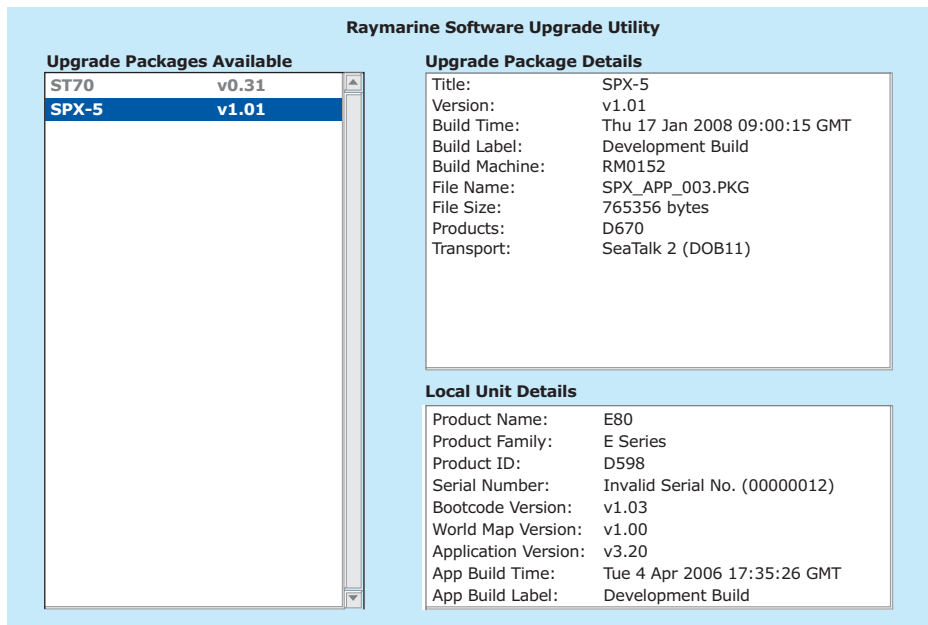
Raymarine Software Upgrade Utility

Upgrade Packages Available

| | |
|---|---|
| ST70 | v0.31 |
| SPX-5 | v1.01 |

Upgrade Package Details

| | |
|---|---|
| Title: | SPX-5 |
| Version: | v1.01 |
| Build Time: | Thu 17 Jan 2008 09:00:15 GMT |
| Build Label: | Development Build |
| Build Machine: | RM0152 |
| File Name: | SPX_APP_003.PKG |
| File Size: | 765356 bytes |
| Products: | D670 |
| Transport: | SeaTalk 2 (DOB11) |

Local Unit Details

| | |
|---|---|
| Product Name: | E80 |
| Product Family: | E Series |
| Product ID: | D598 |
| Serial Number: | Invalid Serial No. (00000012) |
| Bootcode Version: | v1.03 |
| World Map Version: | v1.00 |
| Application Version: | v3.20 |
| App Build Time: | Tue 4 Apr 2006 17:35:26 GMT |
| App Build Label: | Development Build |